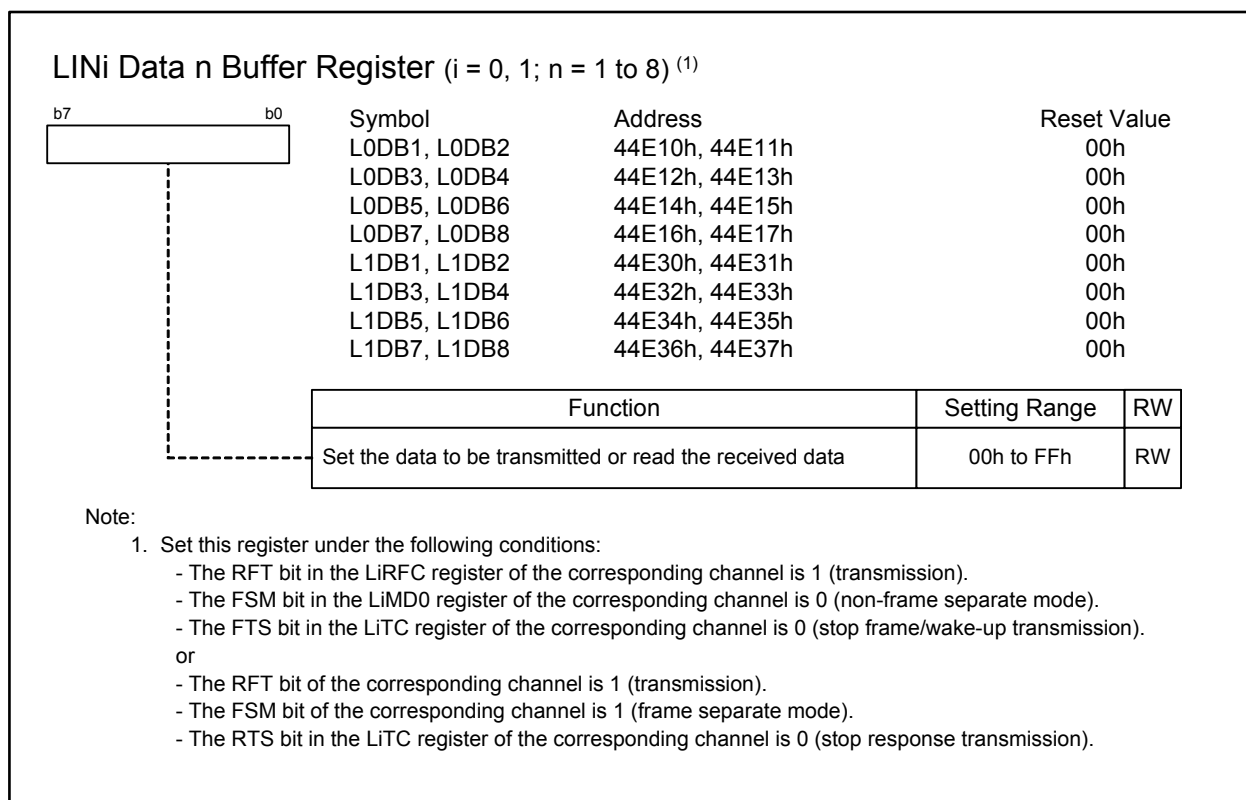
LINi Data n Buffer Register (i = 0, 1; n = 1 to 8) $^{(1)}$

b7 b0

| Symbol | Address | Reset Value |
|---|---|---|
| L0DB1, L0DB2 | 44E10h, 44E11h | 00h |
| L0DB3, L0DB4 | 44E12h, 44E13h | 00h |
| L0DB5, L0DB6 | 44E14h, 44E15h | 00h |
| L0DB7, L0DB8 | 44E16h, 44E17h | 00h |
| L1DB1, L1DB2 | 44E30h, 44E31h | 00h |
| L1DB3, L1DB4 | 44E32h, 44E33h | 00h |
| L1DB5, L1DB6 | 44E34h, 44E35h | 00h |
| L1DB7, L1DB8 | 44E36h, 44E37h | 00h |

| Function | Setting Range | RW |
|---|---|---|
| Set the data to be transmitted or read the received data | 00h to FFh | RW |

Note:
1. Set this register under the following conditions:
- The RFT bit in the LiRFC register of the corresponding channel is 1 (transmission).
- The FSM bit in the LiMD0 register of the corresponding channel is 0 (non-frame separate mode).
- The FTS bit in the LiTC register of the corresponding channel is 0 (stop frame/wake-up transmission).
or
- The RFT bit of the corresponding channel is 1 (transmission).
- The FSM bit of the corresponding channel is 1 (frame separate mode).
- The RTS bit in the LiTC register of the corresponding channel is 0 (stop response transmission).